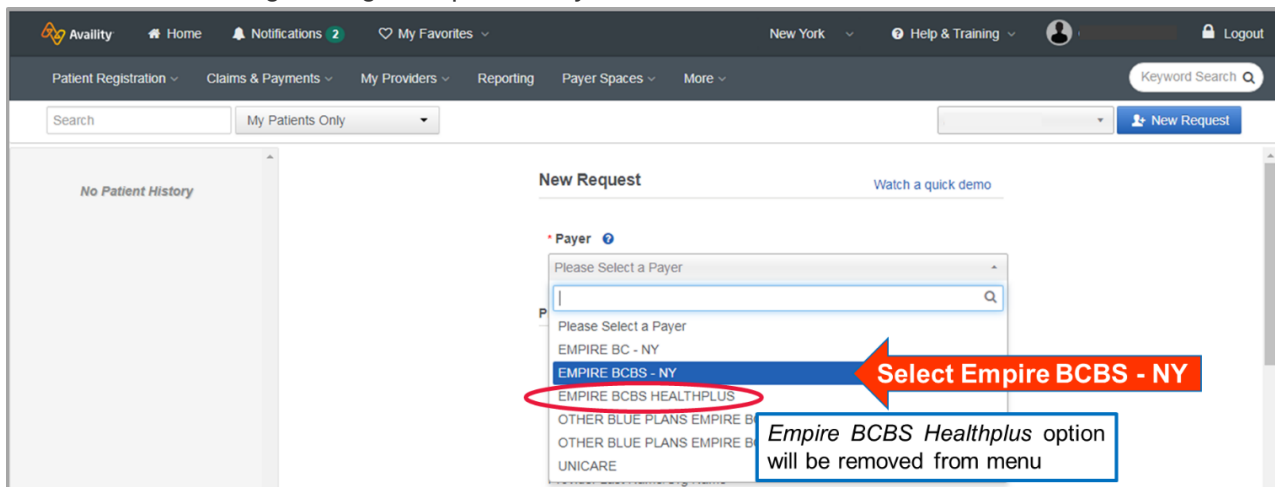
Availity Home Notifications 2 My Favorites New York Help & Training Logout

Patient Registration Claims & Payments My Providers Reporting Payer Spaces More Keyword Search

Search My Patients Only New Request

No Patient History

New Request Watch a quick demo

* Payer

Please Select a Payer

Please Select a Payer
EMPIRE BC - NY
EMPIRE BCBS - NY
EMPIRE BCBS HEALTHPLUS
OTHER BLUE PLANS EMPIRE B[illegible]
OTHER BLUE PLANS EMPIRE B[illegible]
UNICARE

Select Empire BCBS - NY

*Empire BCBS Healthplus* option will be removed from menu